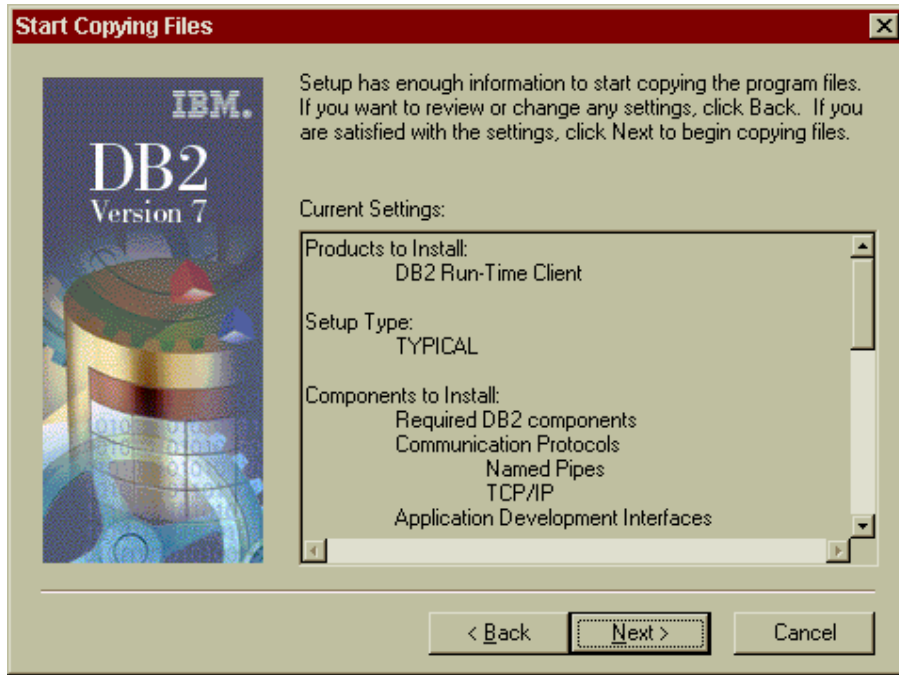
Start Copying Files

IBM.
DB2
Version 7

Setup has enough information to start copying the program files. If you want to review or change any settings, click Back. If you are satisfied with the settings, click Next to begin copying files.

Current Settings:

Products to Install:
DB2 Run-Time Client

Setup Type:
TYPICAL

Components to Install:
Required DB2 components
Communication Protocols
Named Pipes
TCP/IP
Application Development Interfaces

< Back
Next >
Cancel